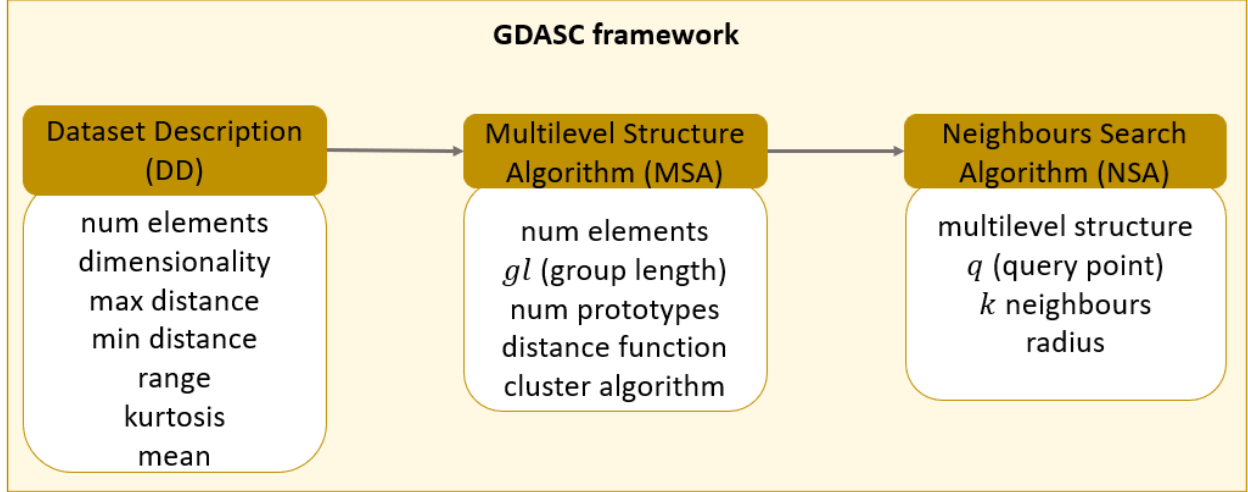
GDASC framework

Dataset Description (DD)

num elements
dimensionality
max distance
min distance
range
kurtosis
mean

Multilevel Structure Algorithm (MSA)

num elements
$gl$ (group length)
num prototypes
distance function
cluster algorithm

Neighbours Search Algorithm (NSA)

multilevel structure
$q$ (query point)
$k$ neighbours
radius